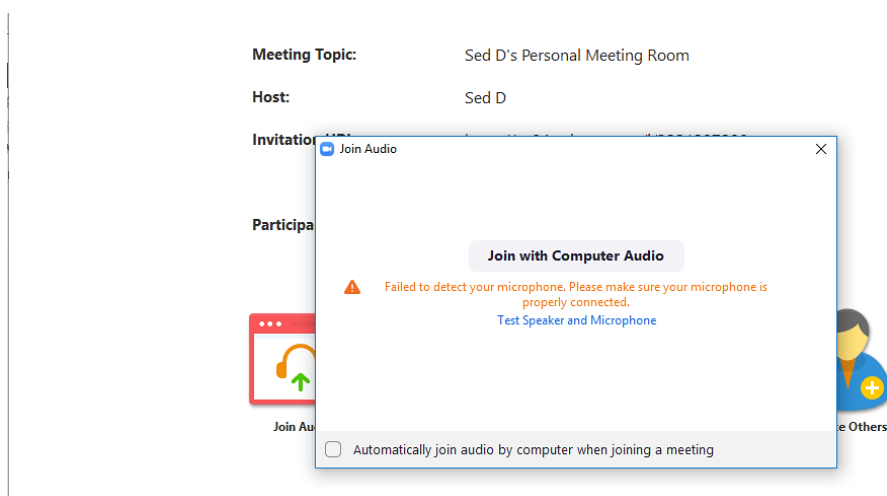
Meeting Topic: Sed D's Personal Meeting Room

Host: Sed D

Invitation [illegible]

Participa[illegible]

Join Audio

Join with Computer Audio

Failed to detect your microphone. Please make sure your microphone is properly connected.

Test Speaker and Microphone

Join Au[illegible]

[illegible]e Others

Automatically join audio by computer when joining a meeting